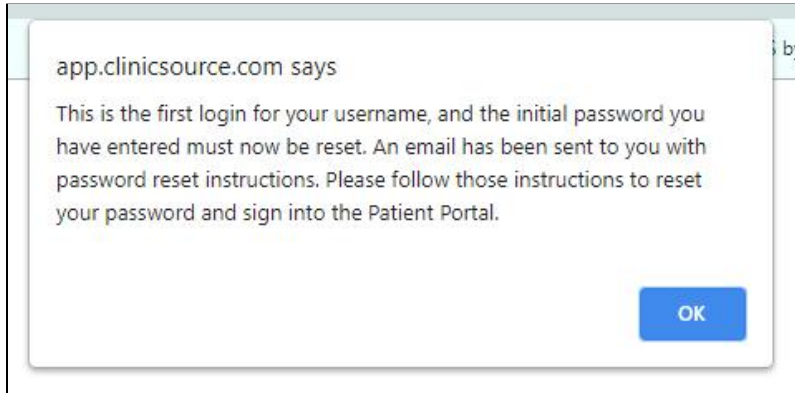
app.clinicsource.com says

This is the first login for your username, and the initial password you have entered must now be reset. An email has been sent to you with password reset instructions. Please follow those instructions to reset your password and sign into the Patient Portal.

OK

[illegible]